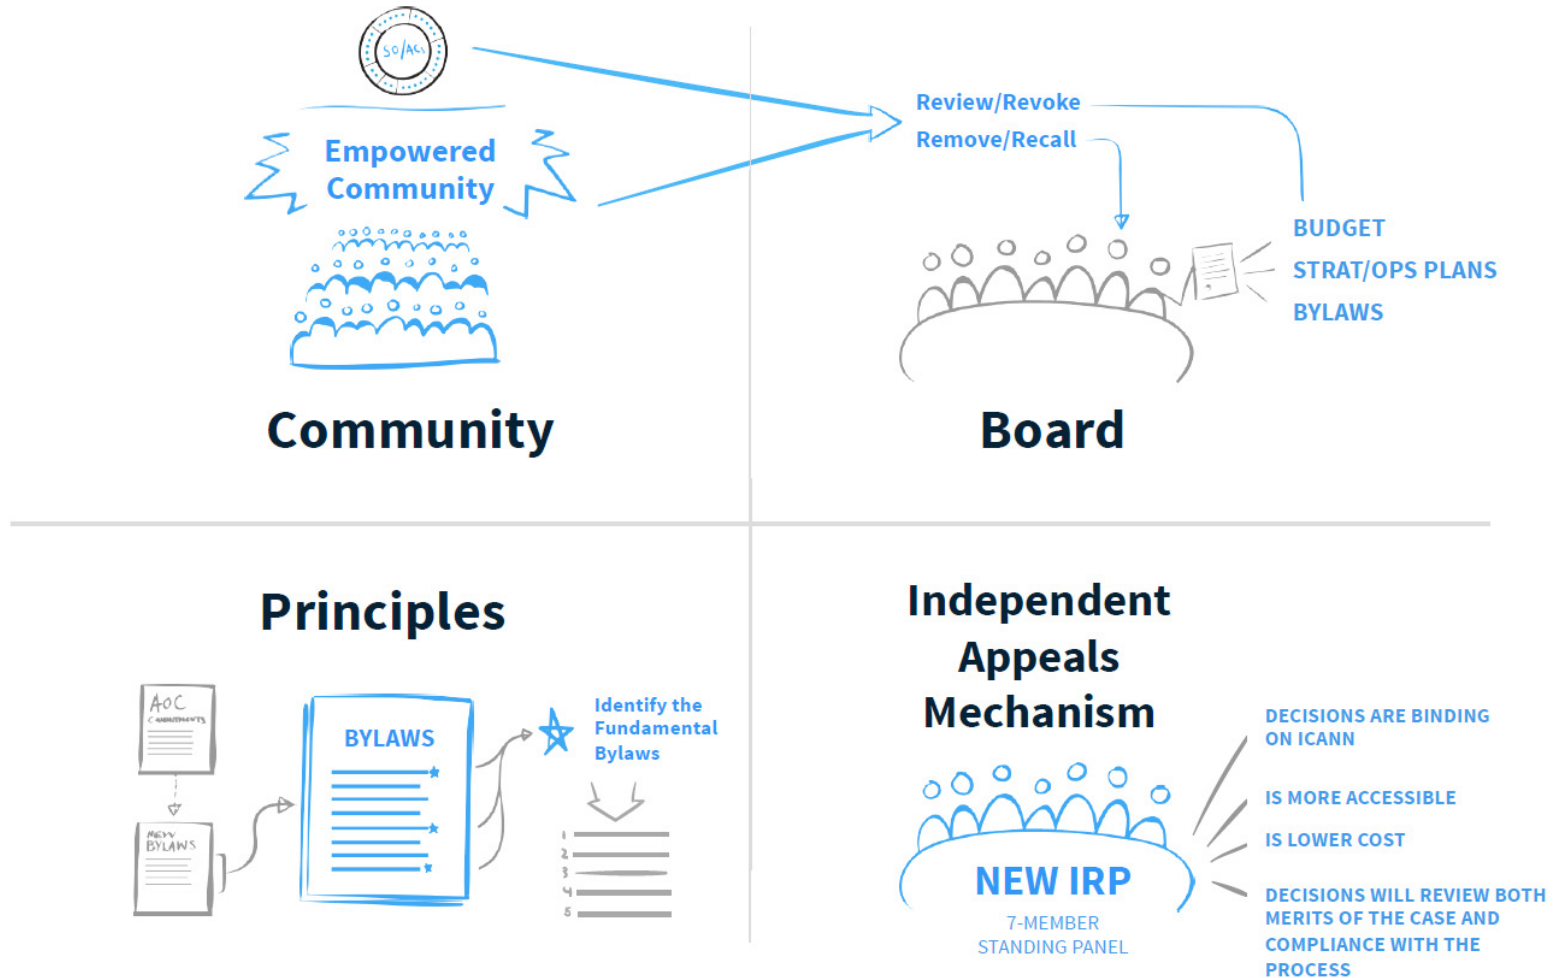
SO/ACs

Empowered Community

Community

Review/Revoke
Remove/Recall

BUDGET
STRAT/OPS PLANS
BYLAWS

Board

Principles

AOC
COMMITMENTS

NEW BYLAWS

BYLAWS

Identify the Fundamental Bylaws

1
2
3
4
5

Independent Appeals Mechanism

DECISIONS ARE BINDING ON ICANN

IS MORE ACCESSIBLE

IS LOWER COST

DECISIONS WILL REVIEW BOTH MERITS OF THE CASE AND COMPLIANCE WITH THE PROCESS

NEW IRP
7-MEMBER STANDING PANEL